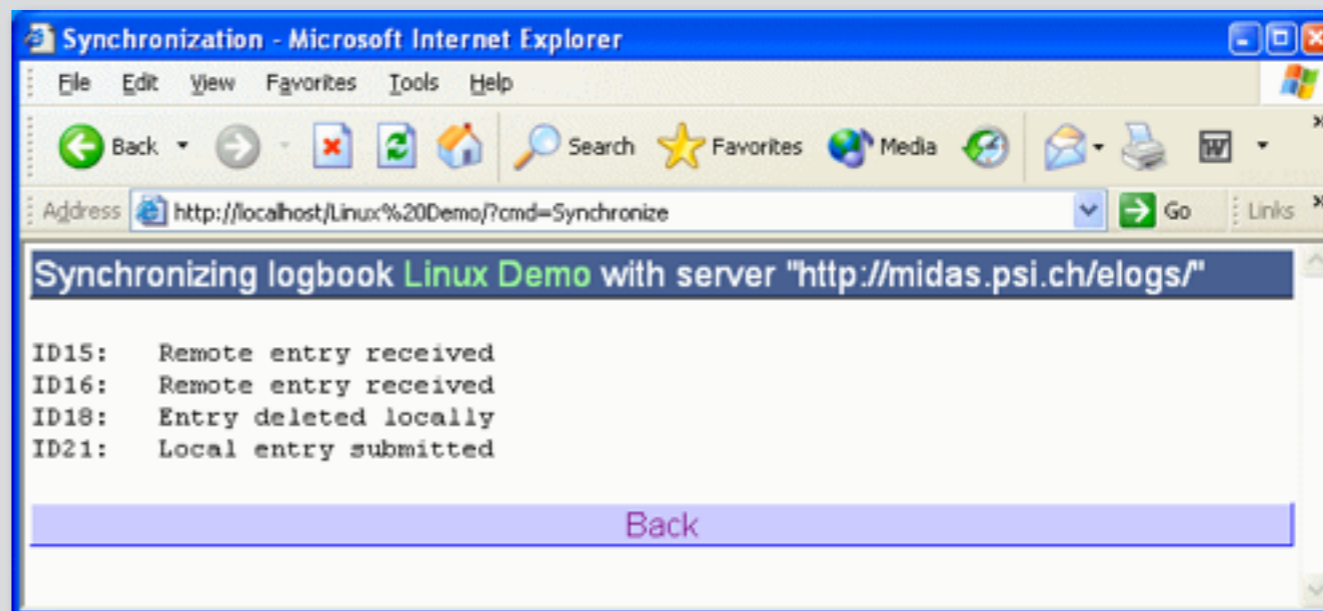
Synchronization - Microsoft Internet Explorer

File Edit View Favorites Tools Help

Back Search Favorites Media

Address http://localhost/Linux%20Demo/?cmd=Synchronize Go Links

Synchronizing logbook Linux Demo with server "http://midas.psi.ch/elogs/"

ID15: Remote entry received
ID16: Remote entry received
ID18: Entry deleted locally
ID21: Local entry submitted

Back